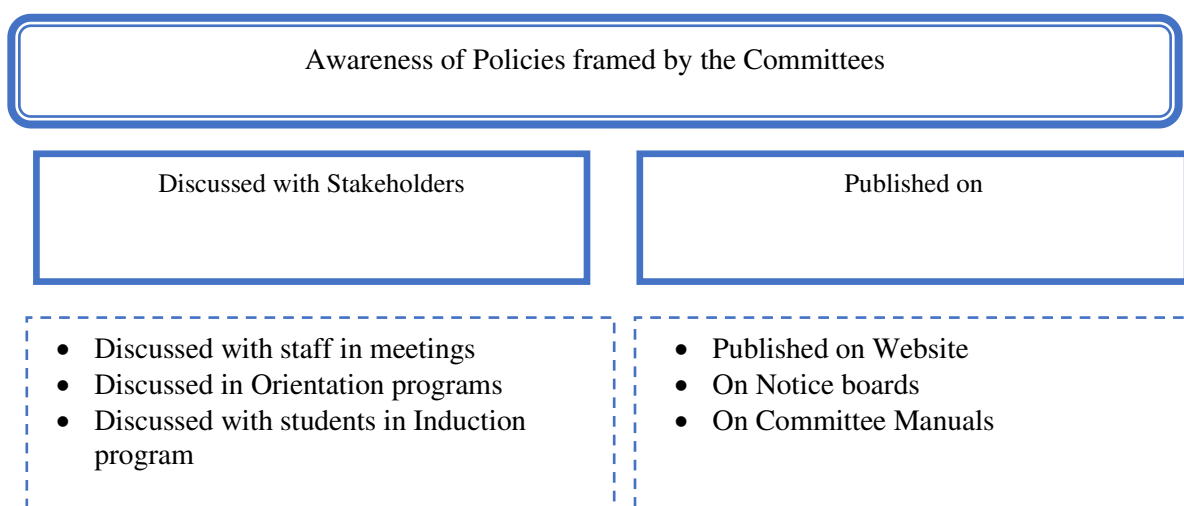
Awareness of Policies framed by the Committees

Discussed with Stakeholders

Published on

- Discussed with staff in meetings
- Discussed in Orientation programs
- Discussed with students in Induction program

- Published on Website
- On Notice boards
- On Committee Manuals